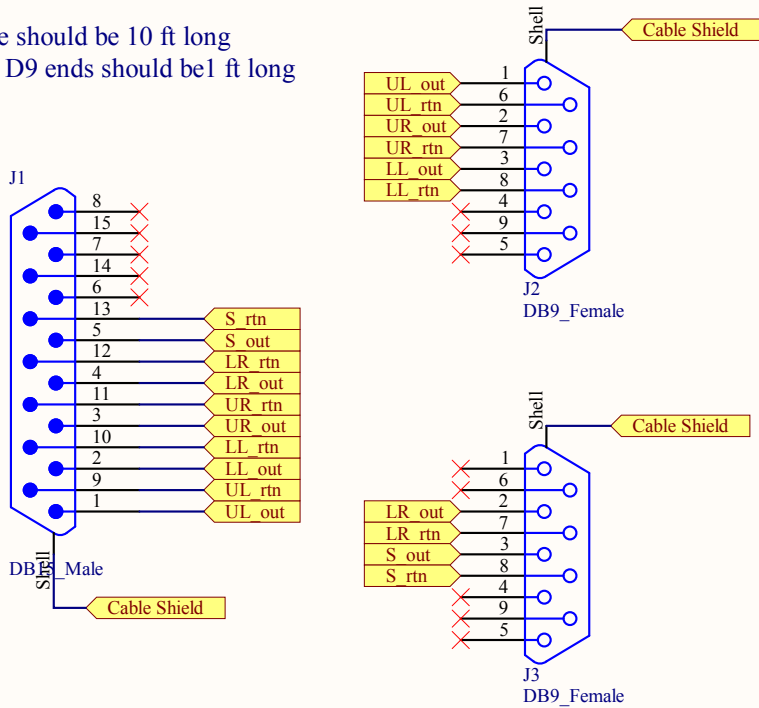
e should be 10 ft long
D9 ends should be1 ft long

Shell
Cable Shield

UL_out 1
UL_rtn 6
UR_out 2
UR_rtn 7
LL_out 3
LL_rtn 8
4
9
5
J2
DB9_Female

J1
8
15
7
14
6
13 S_rtn
5 S_out
12 LR_rtn
4 LR_out
11 UR_rtn
3 UR_out
10 LL_rtn
2 LL_out
9 UL_rtn
1 UL_out
DB15_Male
Shell
Cable Shield

Shell
Cable Shield
1
6
LR_out 2
LR_rtn 7
S_out 3
S_rtn 8
4
9
5
J3
DB9_Female